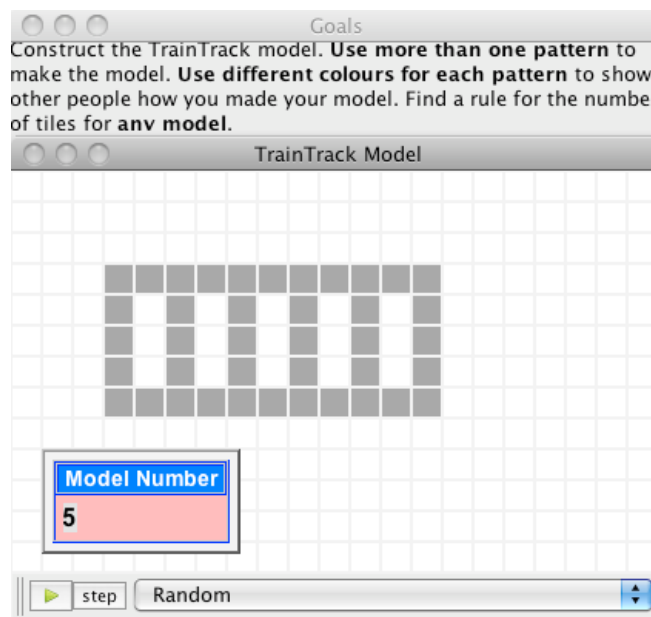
Goals

Construct the TrainTrack model. **Use more than one pattern** to make the model. **Use different colours for each pattern** to show other people how you made your model. Find a rule for the numbe of tiles for **anv model**.

TrainTrack Model

Model Number

5

step

Random